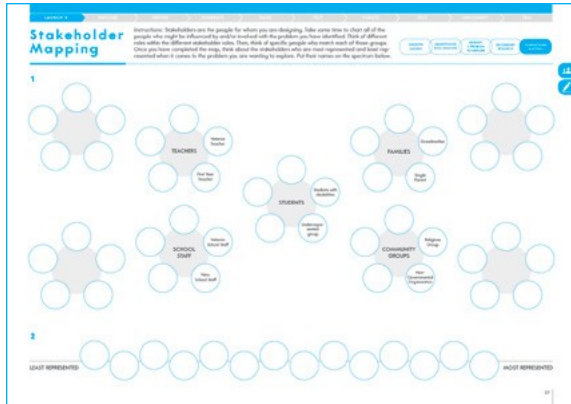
Stakeholder Mapping

Instructions: Stakeholders are the people for whom you are designing. Take some time to chart all of the people who might be influenced by and/or involved with the problem you have identified. Think of different roles within the different stakeholder roles. Then, think of specific people who match each of those groups. Once you have completed the map, think about the stakeholders who are most represented and least represented when it comes to the problem you are wanting to explore. Put their names on the spectrum below.

1

TEACHERS

Veteran Teacher

First Year Teacher

FAMILIES

Grandmother

Single Parent

STUDENTS

Students with disabilities

Underrepresented group

SCHOOL STAFF

Veteran School Staff

New School Staff

COMMUNITY GROUPS

Religious Groups

Non-Governmental Organizations

2

LEAST REPRESENTED

MOST REPRESENTED

27